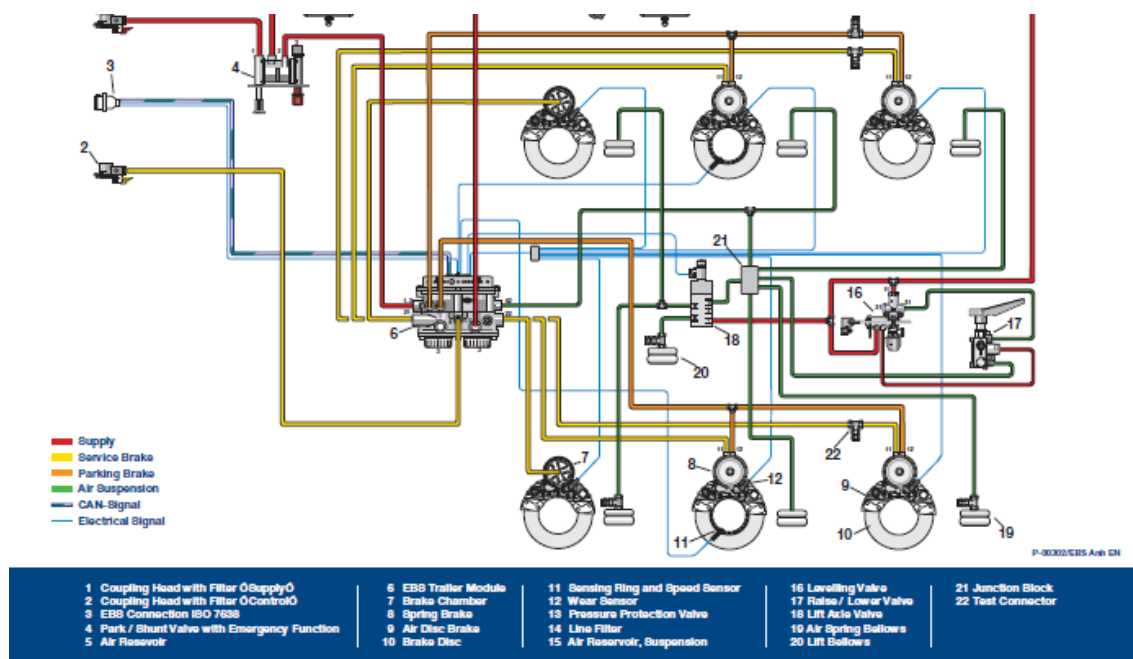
3

4

2

21

16

17

6

18

20

7

8

12

22

9

11

10

19

Supply
Service Brake
Parking Brake
Air Suspension
CAN-Signal
Electrical Signal

P-00302/EBS Anh EN

1 Coupling Head with Filter ÓSupplyÓ
2 Coupling Head with Filter ÓControlÓ
3 EBS Connection ISO 7638
4 Park / Shunt Valve with Emergency Function
5 Air Reservoir

6 EBS Trailer Module
7 Brake Chamber
8 Spring Brake
9 Air Disc Brake
10 Brake Disc

11 Sensing Ring and Speed Sensor
12 Wear Sensor
13 Pressure Protection Valve
14 Line Filter
15 Air Reservoir, Suspension

16 Levelling Valve
17 Raise / Lower Valve
18 Lift Axle Valve
19 Air Spring Bellows
20 Lift Bellows

21 Junction Block
22 Test Connector